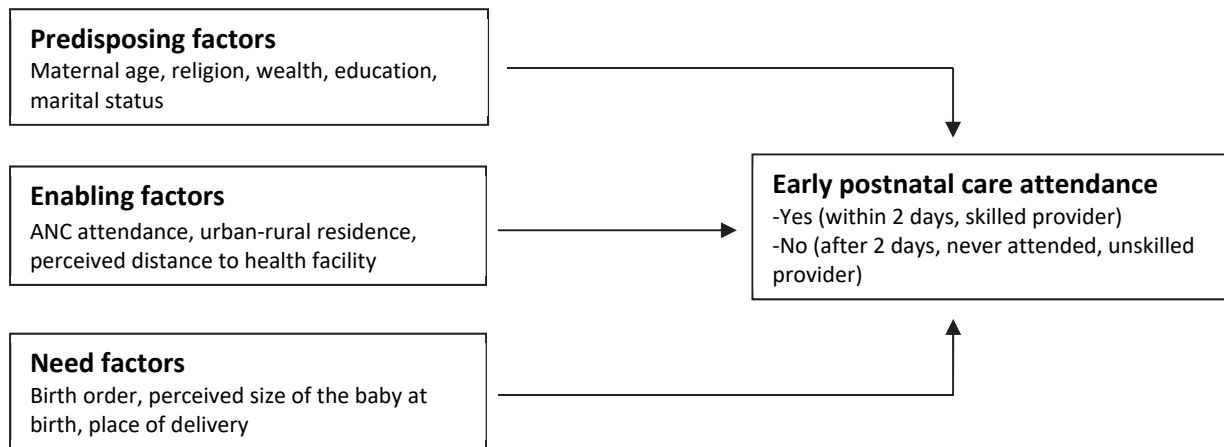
**Predisposing factors**
Maternal age, religion, wealth, education, marital status

**Enabling factors**
ANC attendance, urban-rural residence, perceived distance to health facility

**Need factors**
Birth order, perceived size of the baby at birth, place of delivery

**Early postnatal care attendance**
-Yes (within 2 days, skilled provider)
-No (after 2 days, never attended, unskilled provider)